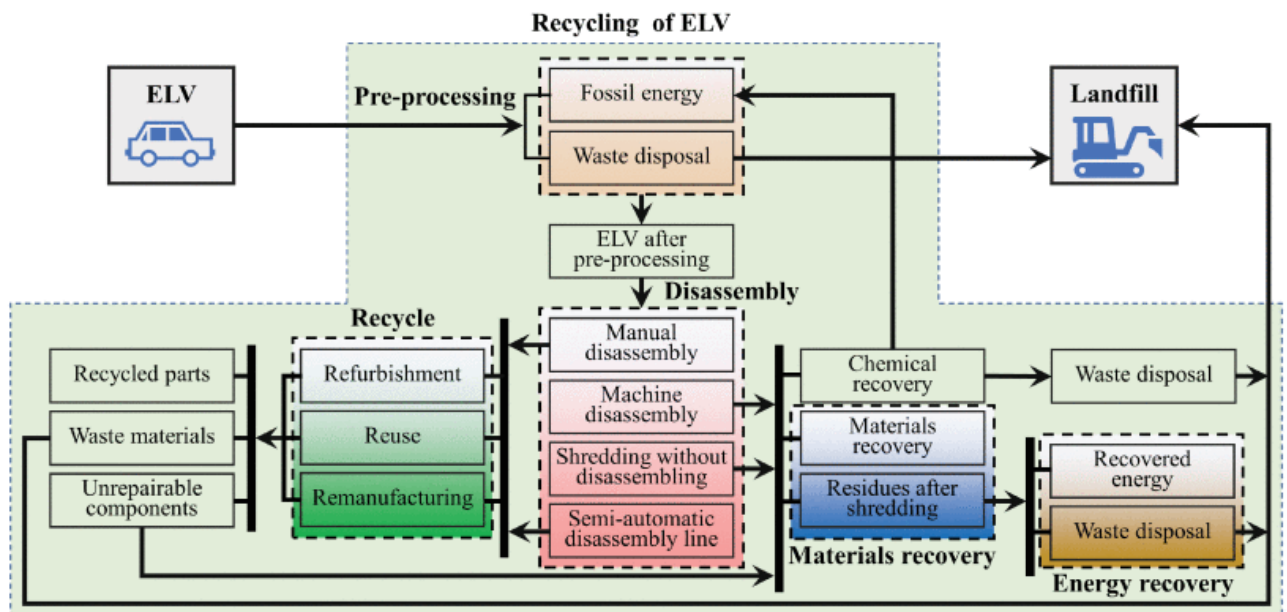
Recycling of ELV

ELV

Pre-processing

Fossil energy

Waste disposal

Landfill

ELV after pre-processing

Disassembly

Recycle

Recycled parts

Waste materials

Unrepairable components

Refurbishment

Reuse

Remanufacturing

Manual disassembly

Machine disassembly

Shredding without disassembling

Semi-automatic disassembly line

Chemical recovery

Waste disposal

Materials recovery

Residues after shredding

Materials recovery

Recovered energy

Waste disposal

Energy recovery